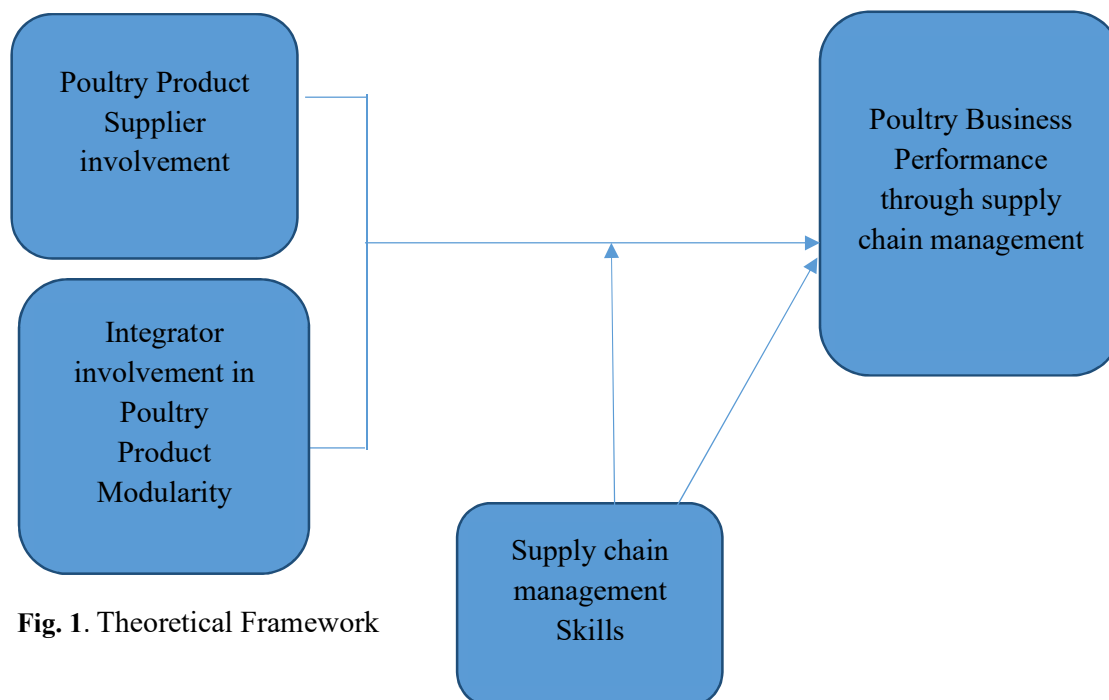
Poultry Product Supplier involvement

Integrator involvement in Poultry Product Modularity

Poultry Business Performance through supply chain management

Supply chain management Skills

**Fig. 1**. Theoretical Framework